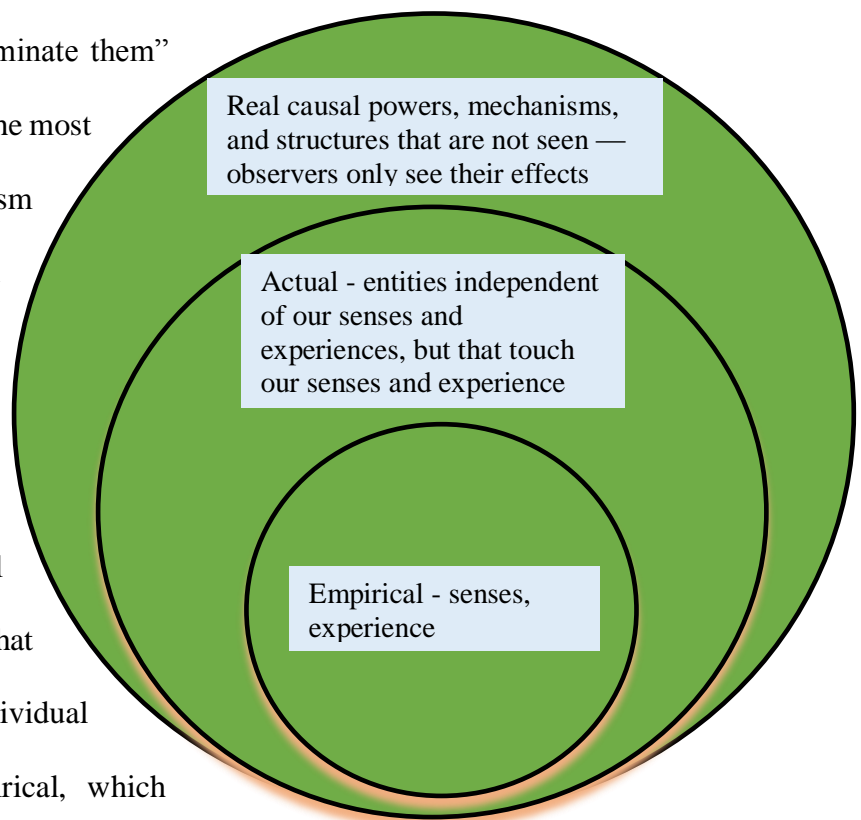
minate them"

he most

sm

l

hat

ividual

rical, which

Real causal powers, mechanisms, and structures that are not seen — observers only see their effects

Actual - entities independent of our senses and experiences, but that touch our senses and experience

Empirical - senses, experience